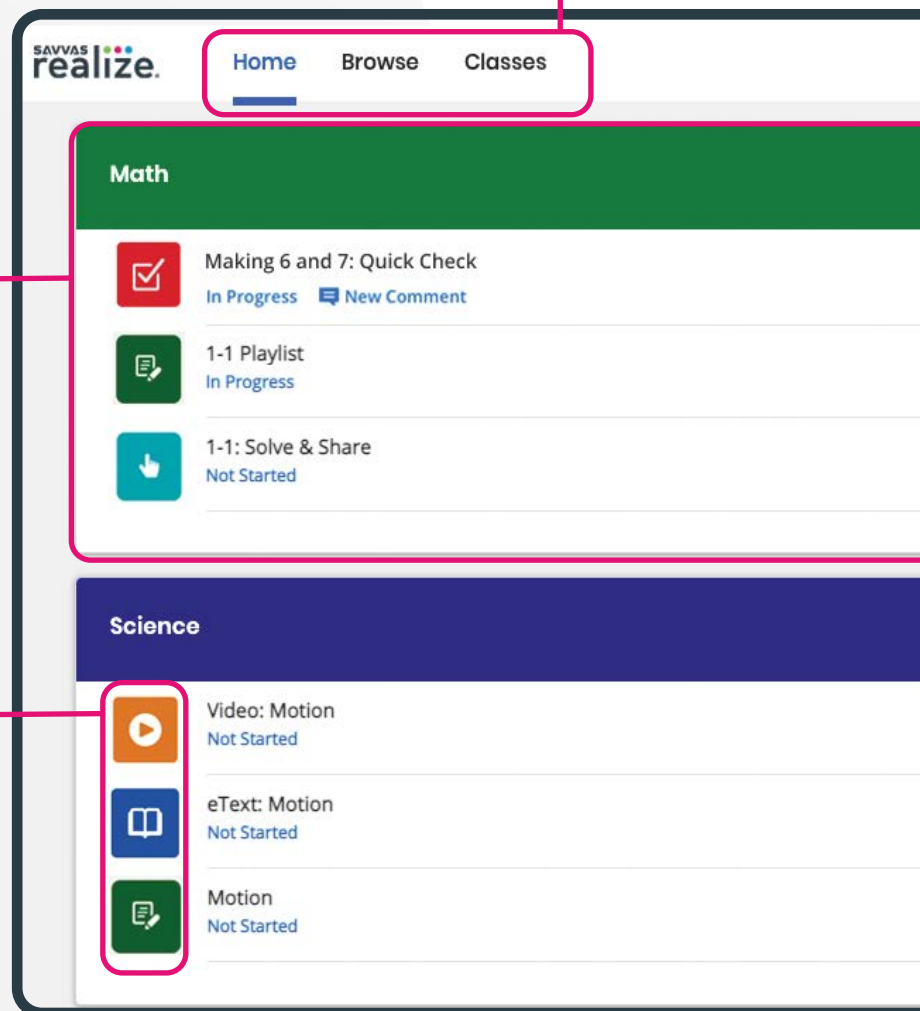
SAVVAS realize.

Home Browse Classes

Math

Making 6 and 7: Quick Check
In Progress New Comment

1-1 Playlist
In Progress

1-1: Solve & Share
Not Started

Science

Video: Motion
Not Started

eText: Motion
Not Started

Motion
Not Started